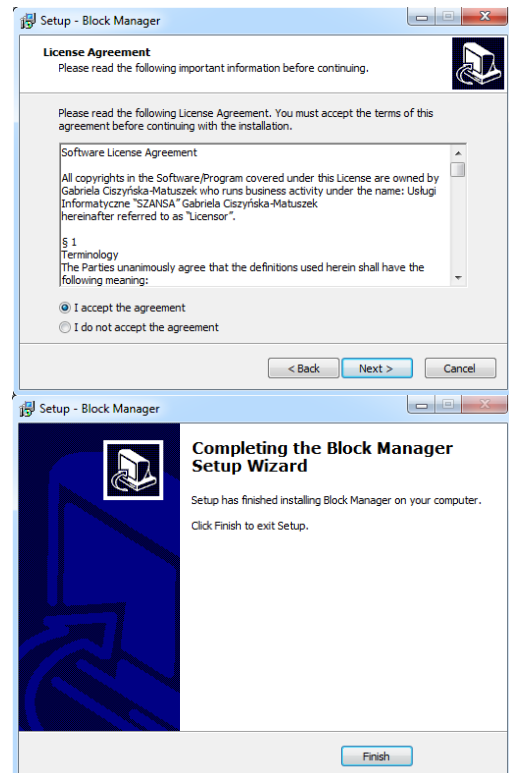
Setup - Block Manager

License Agreement
Please read the following important information before continuing.

Please read the following License Agreement. You must accept the terms of this agreement before continuing with the installation.

Software License Agreement

All copyrights in the Software/Program covered under this License are owned by Gabriela Ciszyńska-Matuszek who runs business activity under the name: Usługi Informatyczne "SZANSA" Gabriela Ciszyńska-Matuszek hereinafter referred to as "Licensor".

§ 1
Terminology
The Parties unanimously agree that the definitions used herein shall have the following meaning:

I accept the agreement
I do not accept the agreement

< Back
Next >
Cancel

Setup - Block Manager

Completing the Block Manager Setup Wizard

Setup has finished installing Block Manager on your computer.

Click Finish to exit Setup.

Finish